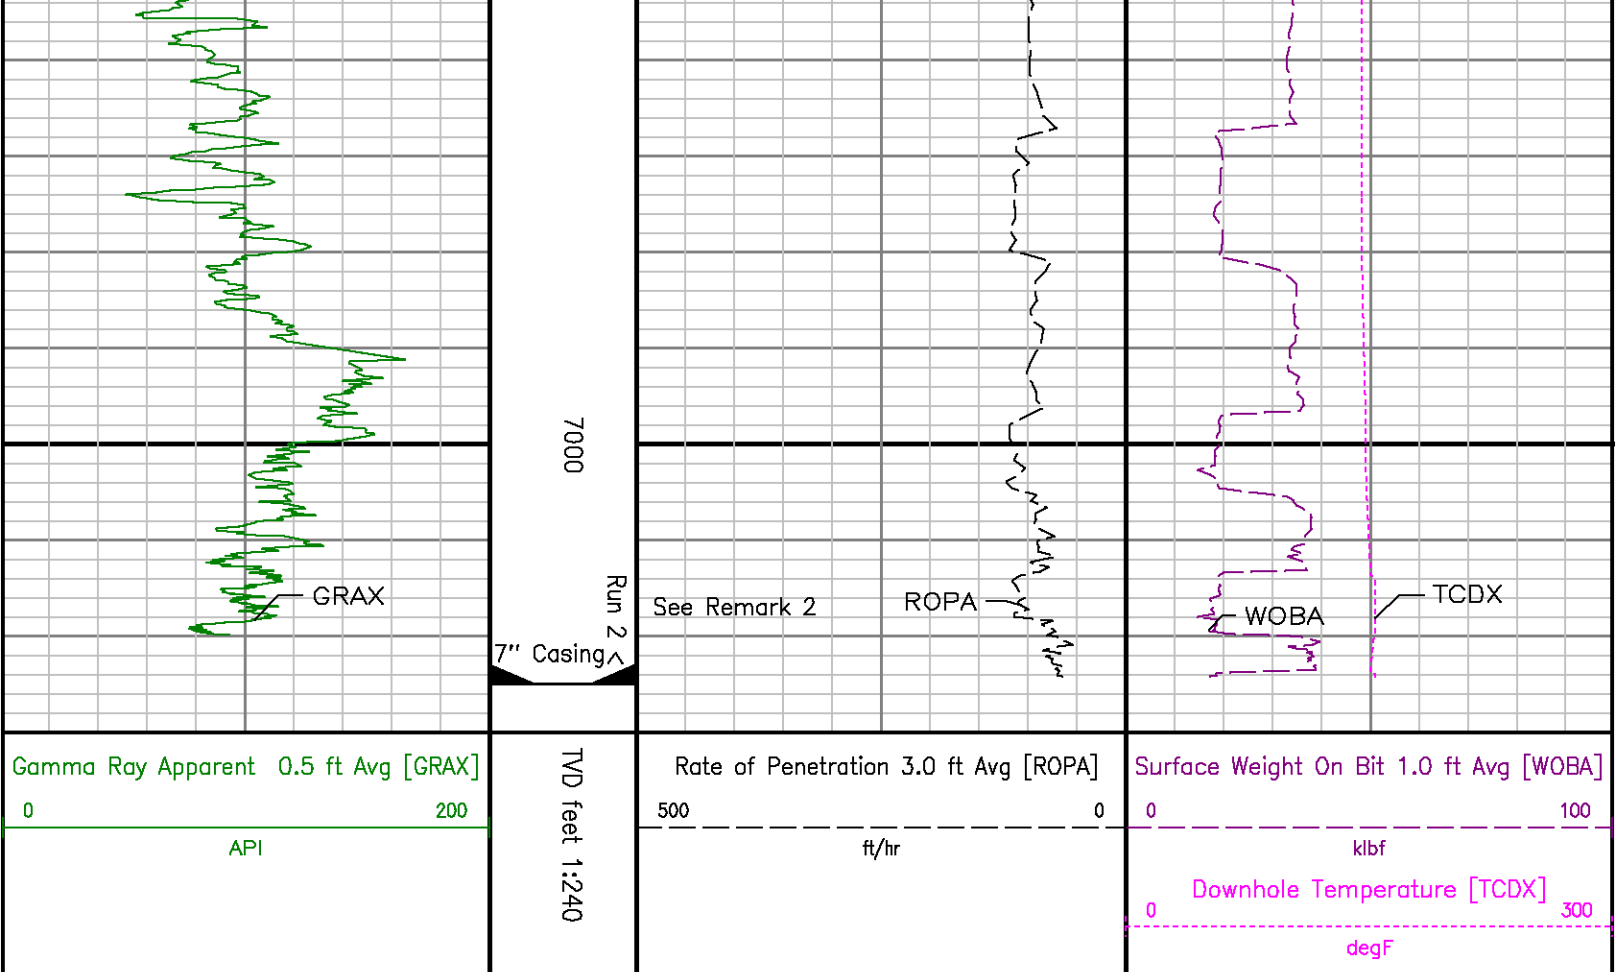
GRAX

7000

Run 2

7" Casing

See Remark 2

ROPA

WOBA

TCDX

Gamma Ray Apparent 0.5 ft Avg [GRAX]
0 200
API

TVD feet 1:240

Rate of Penetration 3.0 ft Avg [ROPA]
500 0
ft/hr

Surface Weight On Bit 1.0 ft Avg [WOBA]
0 100
klbf

Downhole Temperature [TCDX]
0 300
degF